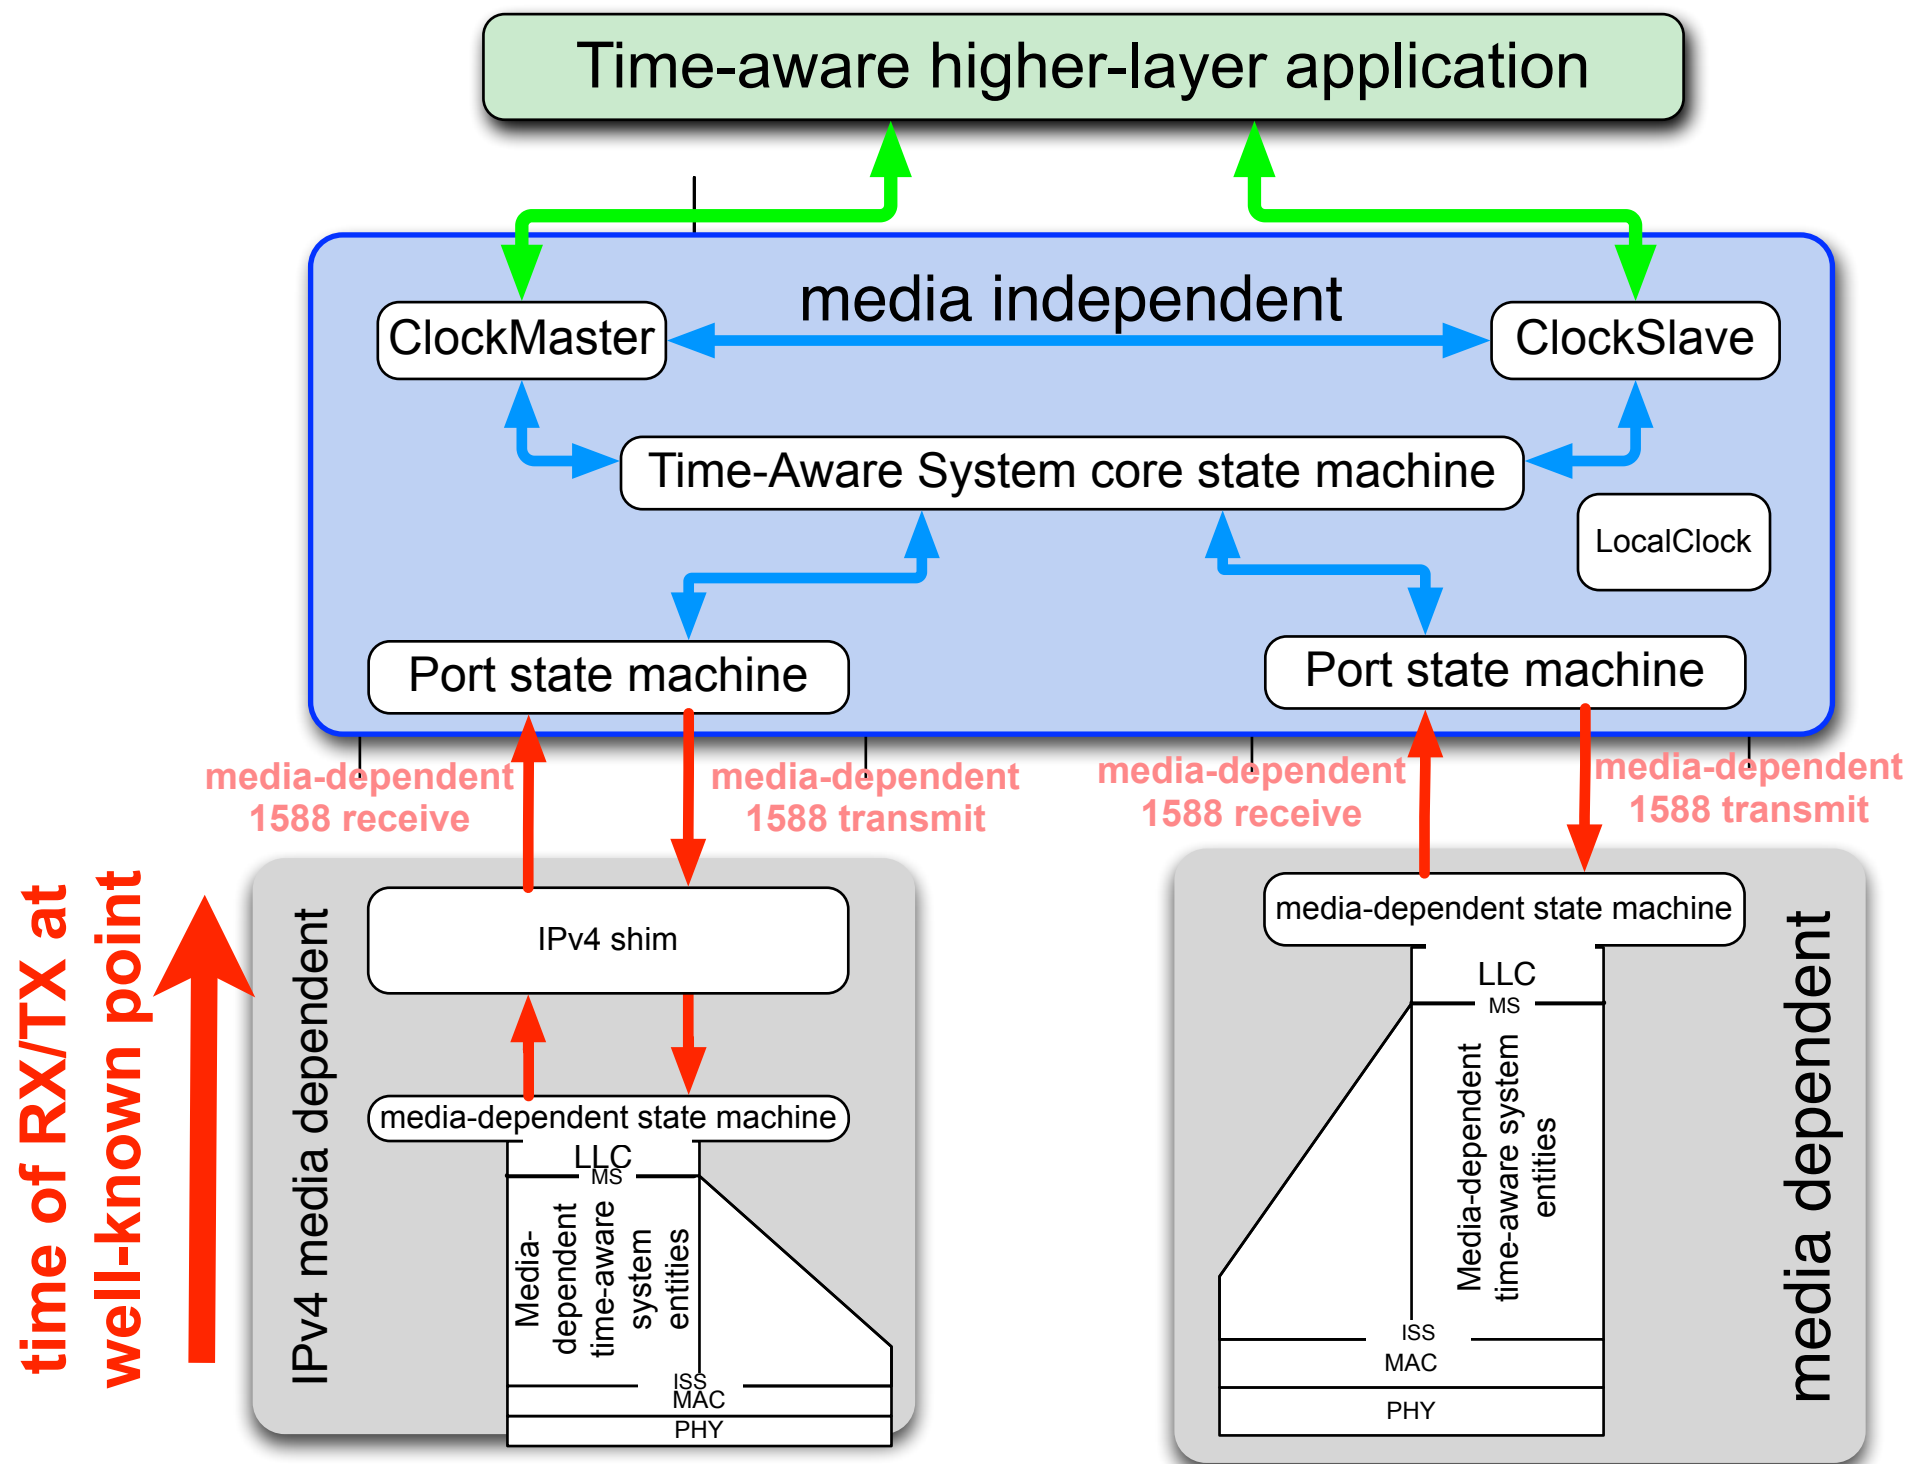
Time-aware higher-layer application

media independent

ClockMaster

ClockSlave

Time-Aware System core state machine

LocalClock

Port state machine

Port state machine

media-dependent 1588 receive

media-dependent 1588 transmit

media-dependent 1588 receive

media-dependent 1588 transmit

time of RX/TX at well-known point

IPv4 media dependent

IPv4 shim

media-dependent state machine

LLC

MS

Media-dependent time-aware system entities

ISS

MAC

PHY

media-dependent state machine

LLC

MS

Media-dependent time-aware system entities

ISS

MAC

PHY

media dependent